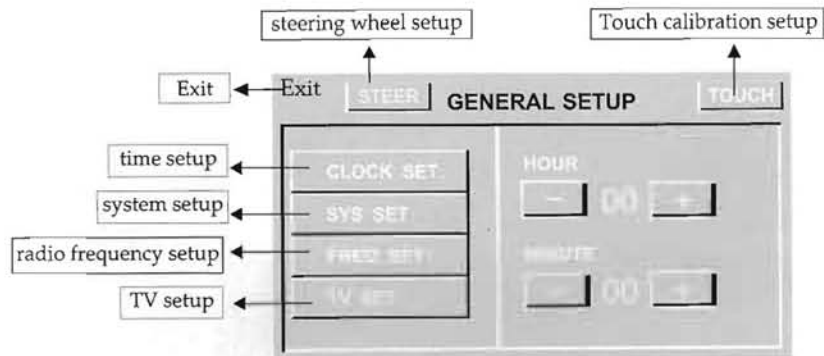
steering wheel setup

Touch calibration setup

Exit

Exit

STEER

GENERAL SETUP

TOUCH

time setup

CLOCK SET

HOUR

system setup

SYS SET

−

00

+

radio frequency setup

FREQ SET

MINUTE

TV setup

TV SET

−

00

+